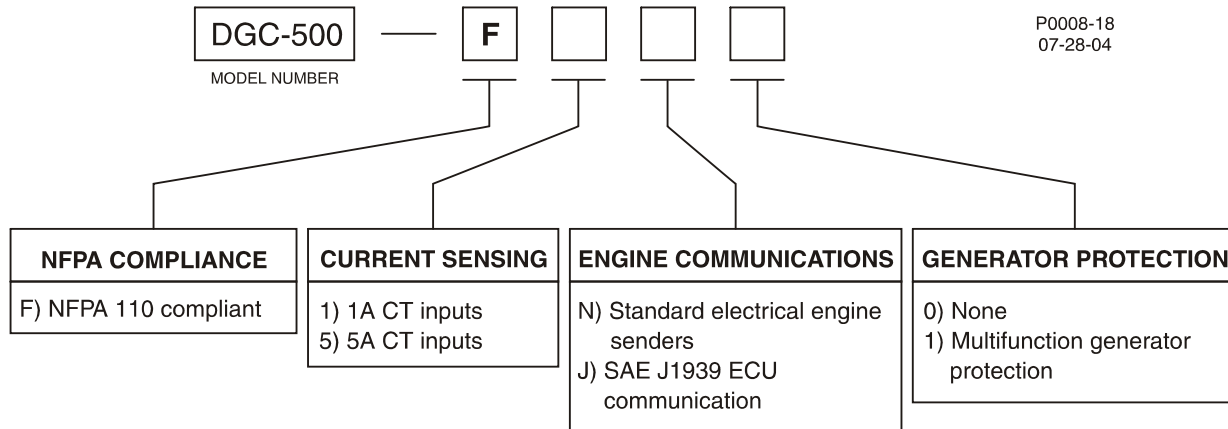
DGC-500 — F

MODEL NUMBER

P0008-18
07-28-04

NFPA COMPLIANCE

F) NFPA 110 compliant

CURRENT SENSING

1) 1A CT inputs
5) 5A CT inputs

ENGINE COMMUNICATIONS

N) Standard electrical engine senders
J) SAE J1939 ECU communication

GENERATOR PROTECTION

0) None
1) Multifunction generator protection